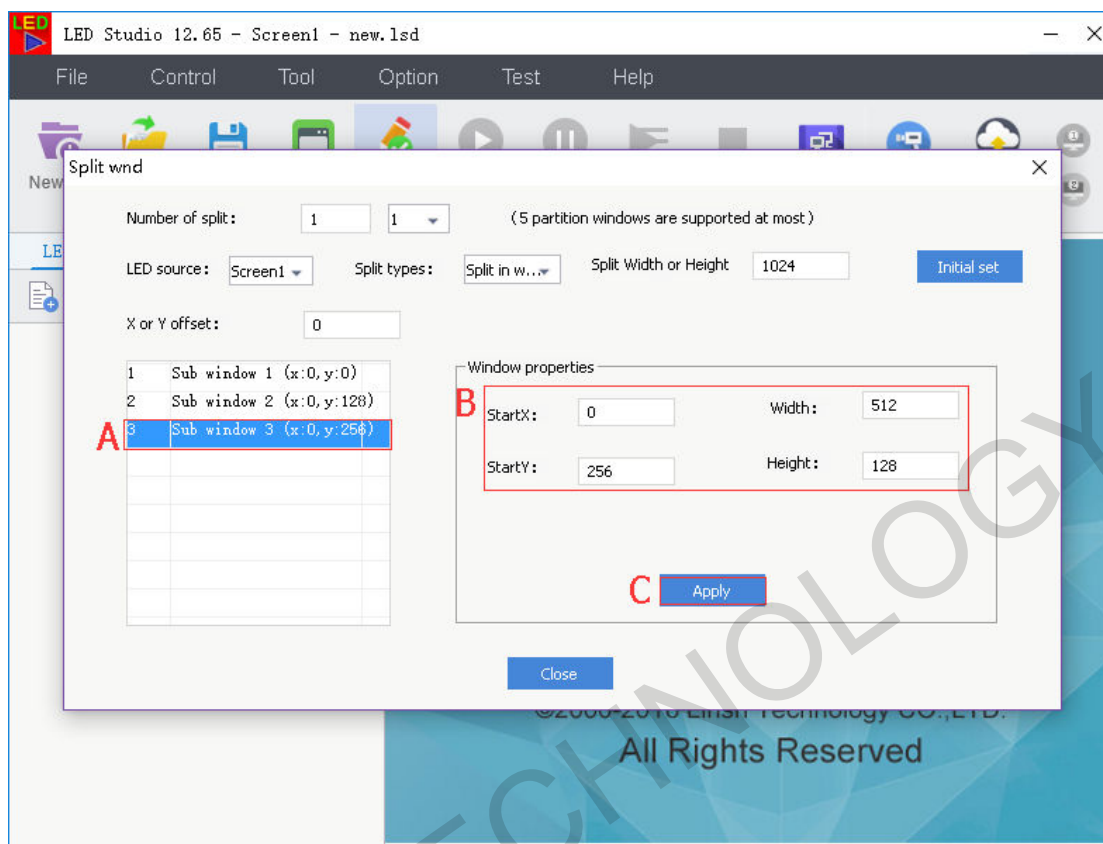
LED Studio 12.65 - Screen1 - new.lsd

File Control Tool Option Test Help

New

LE

Split wnd

Number of split: 1 1 (5 partition windows are supported at most)

LED source: Screen1 Split types: Split in w... Split Width or Height 1024 Initial set

X or Y offset: 0

| | |
|---|---|
| 1 | Sub window 1 (x:0,y:0) |
| 2 | Sub window 2 (x:0,y:128) |
| 3 | Sub window 3 (x:0,y:256) |

A

Window properties

B

StartX: 0 Width: 512

StartY: 256 Height: 128

C Apply

Close

©2000-2016 Linsn Technology CO.,LTD.

All Rights Reserved

TECHNOLOGY